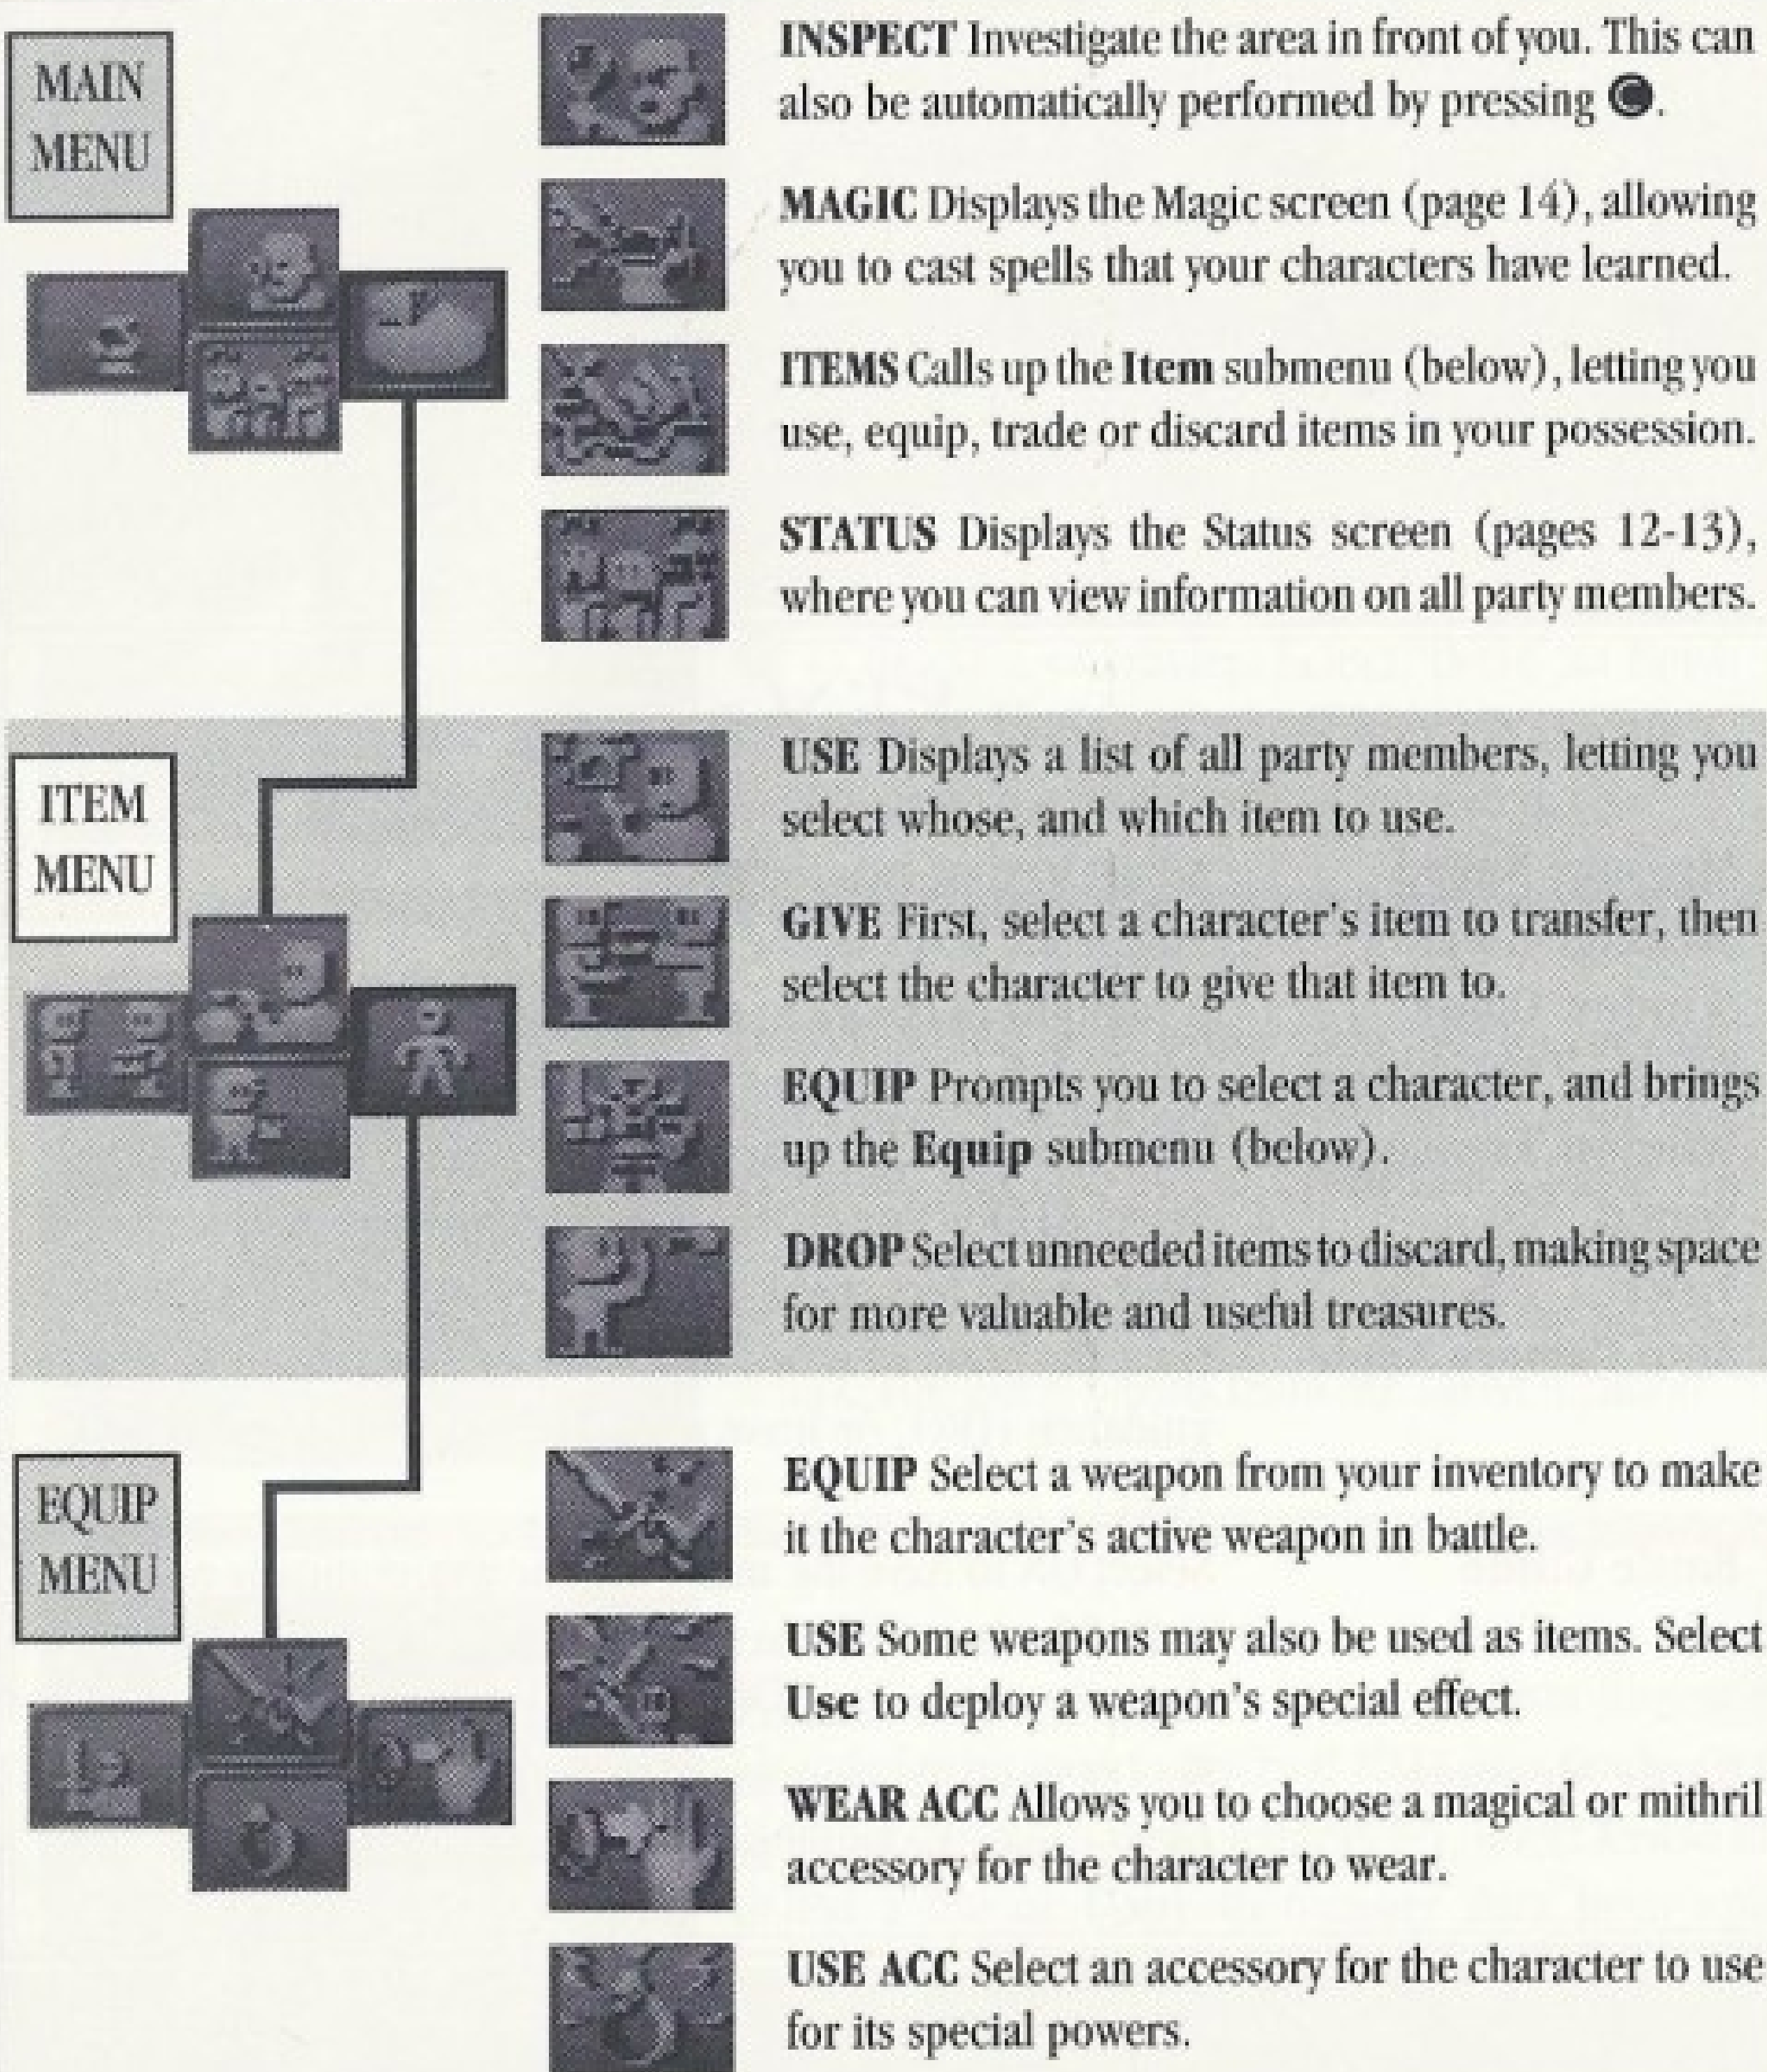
MAIN MENU

INSPECT Investigate the area in front of you. This can also be automatically performed by pressing ●.

MAGIC Displays the Magic screen (page 14), allowing you to cast spells that your characters have learned.

ITEMS Calls up the Item submenu (below), letting you use, equip, trade or discard items in your possession.

STATUS Displays the Status screen (pages 12-13), where you can view information on all party members.

ITEM MENU

USE Displays a list of all party members, letting you select whose, and which item to use.

GIVE First, select a character's item to transfer, then select the character to give that item to.

EQUIP Prompts you to select a character, and brings up the Equip submenu (below).

DROP Select unneeded items to discard, making space for more valuable and useful treasures.

EQUIP MENU

EQUIP Select a weapon from your inventory to make it the character's active weapon in battle.

USE Some weapons may also be used as items. Select Use to deploy a weapon's special effect.

WEAR ACC Allows you to choose a magical or mithril accessory for the character to wear.

USE ACC Select an accessory for the character to use for its special powers.